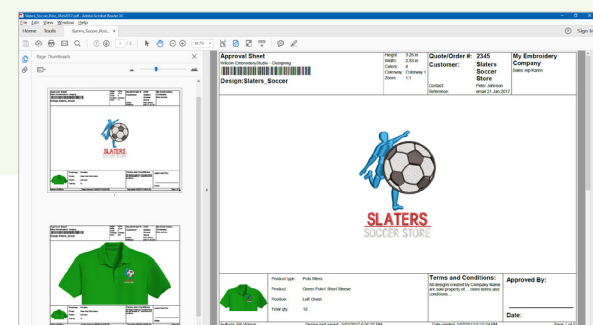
Slaters_Soccer_Proo_Mar2017.pdf - Adobe Acrobat Reader DC

File Edit View Window Help

Home Tools Slaters_Soccer_Proo... ×

Sign In

1 / 2

98.7%

Page Thumbnails

×

Approval Sheet
Hobson Embroidery Studio - Designing

Design:Slaters_Soccer

| Height: | 3.25 in |
|---|---|
| Width: | 2.93 in |
| Colors: | 4 |
| Colorway: | Colorway 1 |
| Zoom: | 1:1 |

Quote/Order #: 2345

Customer: Slaters Soccer Store

Contact: Peter Johnson
Reference: email 21 Jan 2017

My Embroidery Company
Sales rep Karen

SLATERS
SOCCER STORE

| Product type: | Polo Mens |
|---|---|
| Product: | Green Polo1 Short Sleeve |
| Position: | Left Chest |
| Total qty: | 12 |

Terms and Conditions:
All designs created by Company Name are sole property of... insert terms and conditions...

Approved By:

Date:

Page 1 of 2